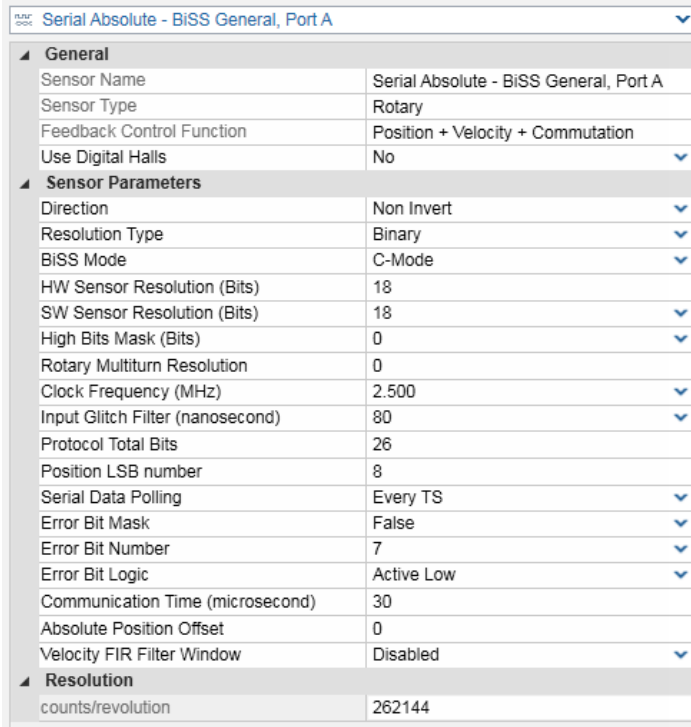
Serial Absolute - BiSS General, Port A

General

| | |
|---|---|
| Sensor Name | Serial Absolute - BiSS General, Port A |
| Sensor Type | Rotary |
| Feedback Control Function | Position + Velocity + Commutation |
| Use Digital Halls | No |

Sensor Parameters

| | |
|---|---|
| Direction | Non Invert |
| Resolution Type | Binary |
| BiSS Mode | C-Mode |
| HW Sensor Resolution (Bits) | 18 |
| SW Sensor Resolution (Bits) | 18 |
| High Bits Mask (Bits) | 0 |
| Rotary Multiturn Resolution | 0 |
| Clock Frequency (MHz) | 2.500 |
| Input Glitch Filter (nanosecond) | 80 |
| Protocol Total Bits | 26 |
| Position LSB number | 8 |
| Serial Data Polling | Every TS |
| Error Bit Mask | False |
| Error Bit Number | 7 |
| Error Bit Logic | Active Low |
| Communication Time (microsecond) | 30 |
| Absolute Position Offset | 0 |
| Velocity FIR Filter Window | Disabled |

Resolution

| | |
|---|---|
| counts/revolution | 262144 |